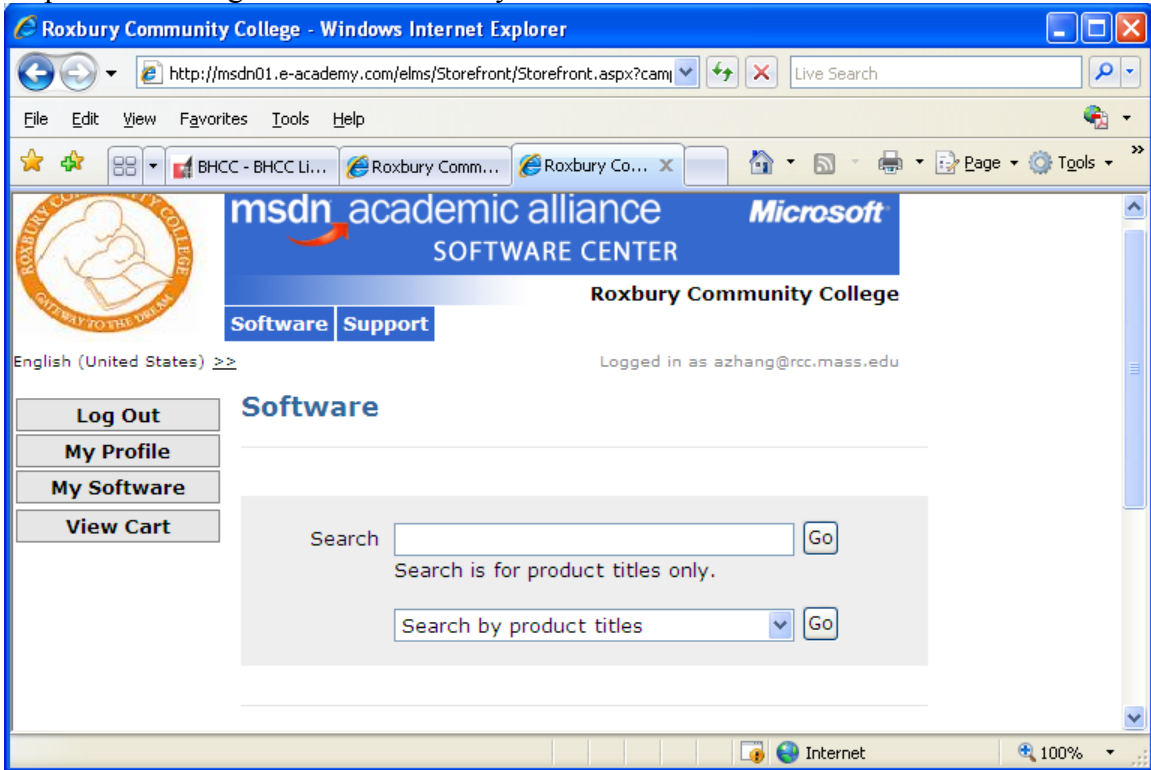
Roxbury Community College - Windows Internet Explorer

http://msdn01.e-academy.com/elms/Storefront/Storefront.aspx?cam|

Live Search

File Edit View Favorites Tools Help

BHCC - BHCC Li... Roxbury Comm... Roxbury Co...

Page Tools

ROXBURY COMMUNITY COLLEGE GATEWAY TO THE DREAM

msdn academic alliance SOFTWARE CENTER Microsoft

Roxbury Community College

Software Support

English (United States) >>

Logged in as azhang@rcc.mass.edu

Log Out
My Profile
My Software
View Cart

Software

Search Go
Search is for product titles only.

Search by product titles Go

Internet 100%